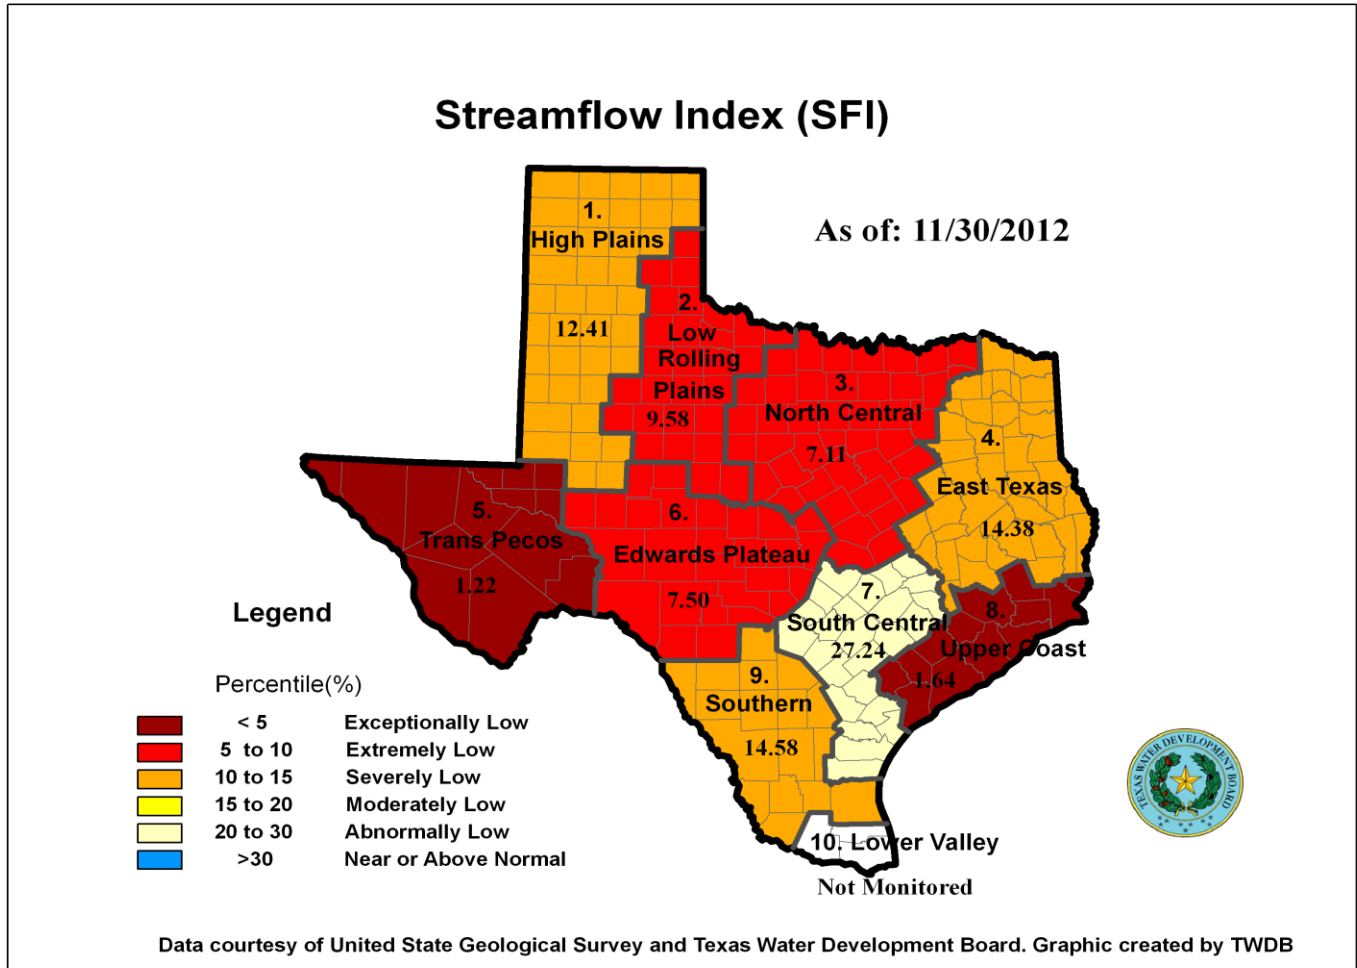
Streamflow Index (SFI)

As of: 11/30/2012

1.
High Plains
12.41

2.
Low
Rolling
Plains
9.58

3.
North Central
7.11

4.
East Texas
14.38

5.
Trans Pecos
1.22

6.
Edwards Plateau
7.50

7.
South Central
27.24

8.
Upper Coast
1.64

9.
Southern
14.58

10. Lower Valley
Not Monitored

Legend

Percentile(%)

| | | |
|---|---|---|
| | < 5 | Exceptionally Low |
| | 5 to 10 | Extremely Low |
| | 10 to 15 | Severely Low |
| | 15 to 20 | Moderately Low |
| | 20 to 30 | Abnormally Low |
| | >30 | Near or Above Normal |

TEXAS WATER DEVELOPMENT BOARD

Data courtesy of United State Geological Survey and Texas Water Development Board. Graphic created by TWDB